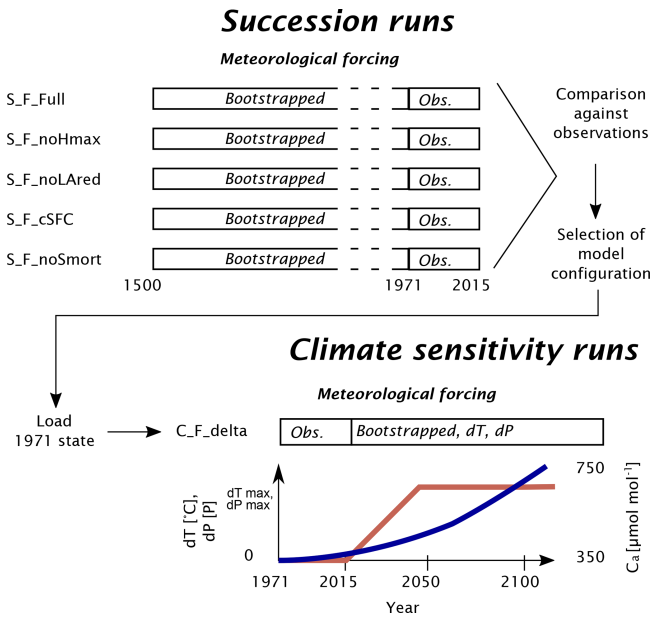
Succession runs

Meteorological forcing

S_F_Full Bootstrapped Obs.

S_F_noHmax Bootstrapped Obs.

S_F_noLAred Bootstrapped Obs.

S_F_cSFC Bootstrapped Obs.

S_F_noSmort Bootstrapped Obs.

1500 1971 2015

Comparison against observations

Selection of model configuration

Climate sensitivity runs

Meteorological forcing

Load 1971 state

C_F_delta Obs. Bootstrapped, dT, dP

dT [°C], dP [P]

dT max, dP max

0

750

350

$C_a$ [µmol mol$^{-1}$]

1971 2015 2050 2100

Year